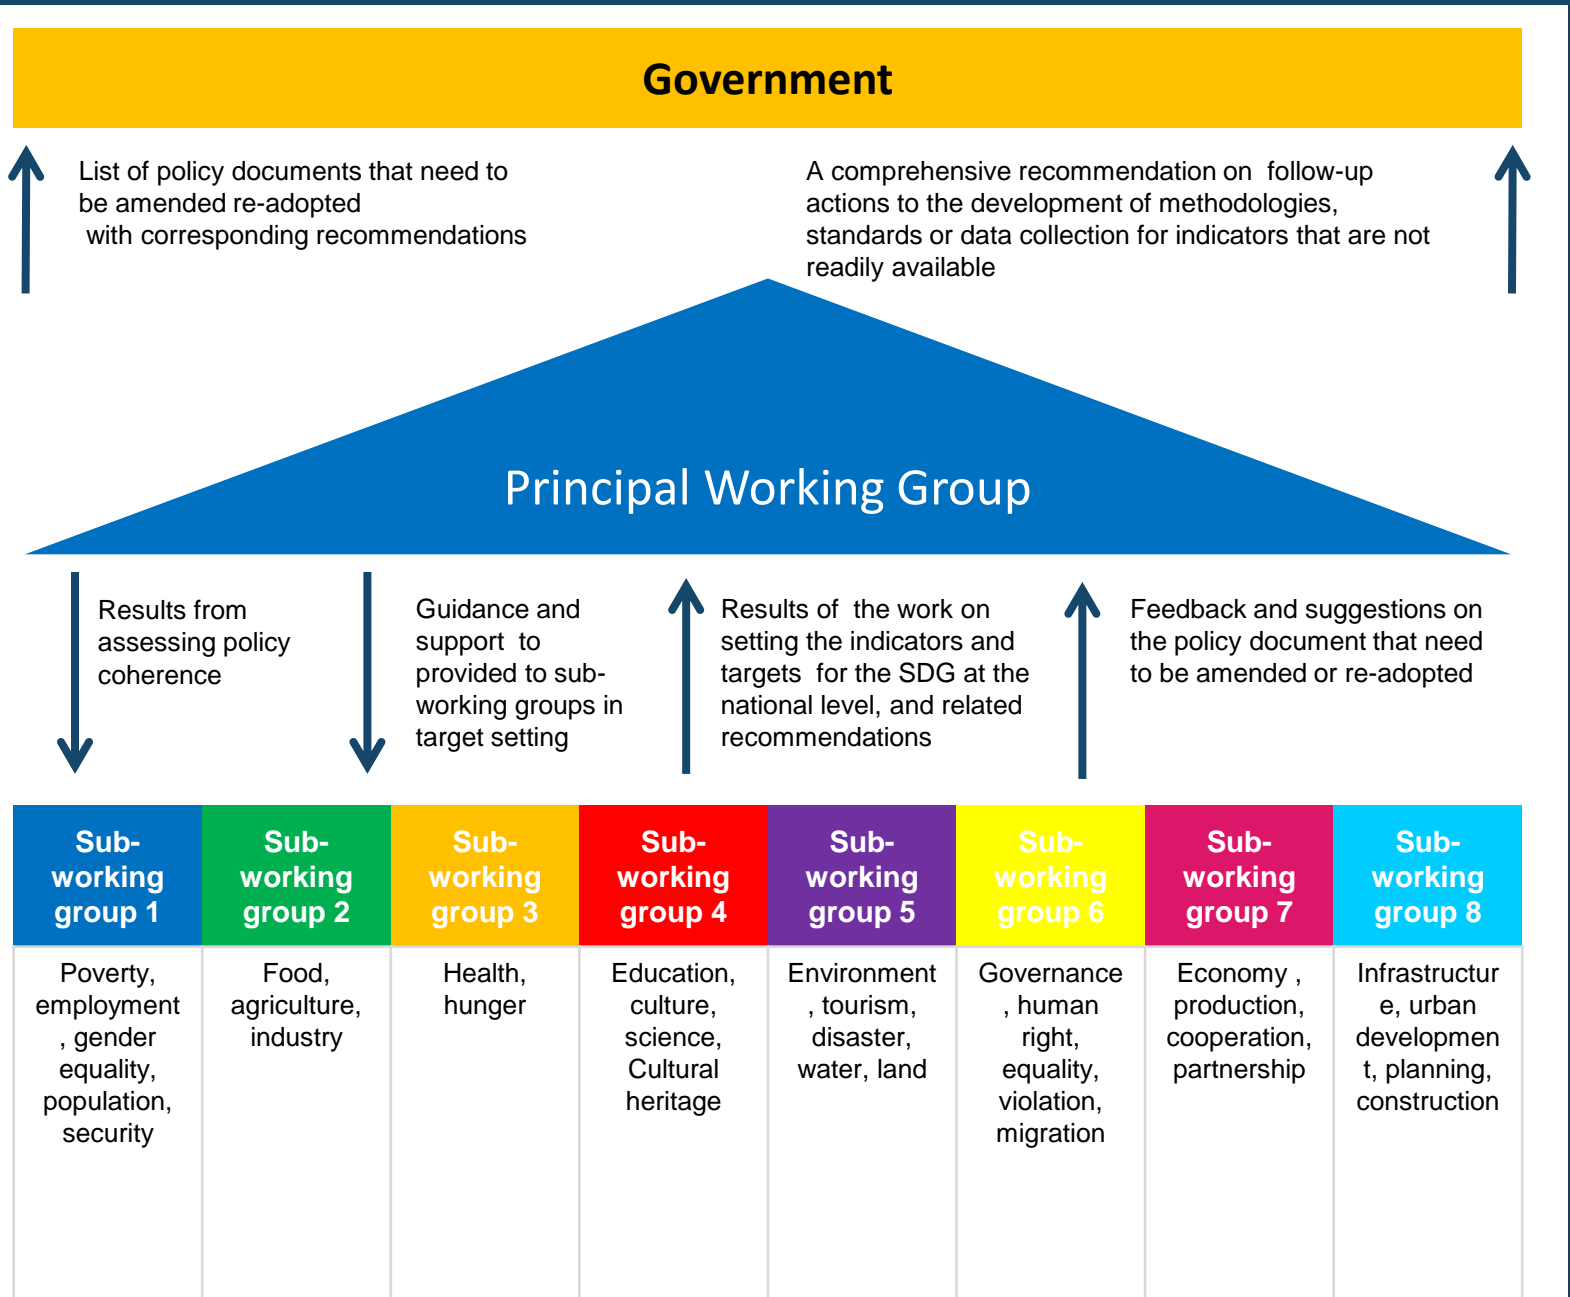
Government

List of policy documents that need to be amended re-adopted with corresponding recommendations

A comprehensive recommendation on follow-up actions to the development of methodologies, standards or data collection for indicators that are not readily available

Principal Working Group

Results from assessing policy coherence

Guidance and support to provided to sub-working groups in target setting

Results of the work on setting the indicators and targets for the SDG at the national level, and related recommendations

Feedback and suggestions on the policy document that need to be amended or re-adopted

| Sub-working group 1 | Sub-working group 2 | Sub-working group 3 | Sub-working group 4 | Sub-working group 5 | Sub-working group 6 | Sub-working group 7 | Sub-working group 8 |
|---|---|---|---|---|---|---|---|
| Poverty, employment, gender equality, population, security | Food, agriculture, industry | Health, hunger | Education, culture, science, Cultural heritage | Environment, tourism, disaster, water, land | Governance, human right, equality, violation, migration | Economy , production, cooperation, partnership | Infrastructure, urban development, planning, construction |